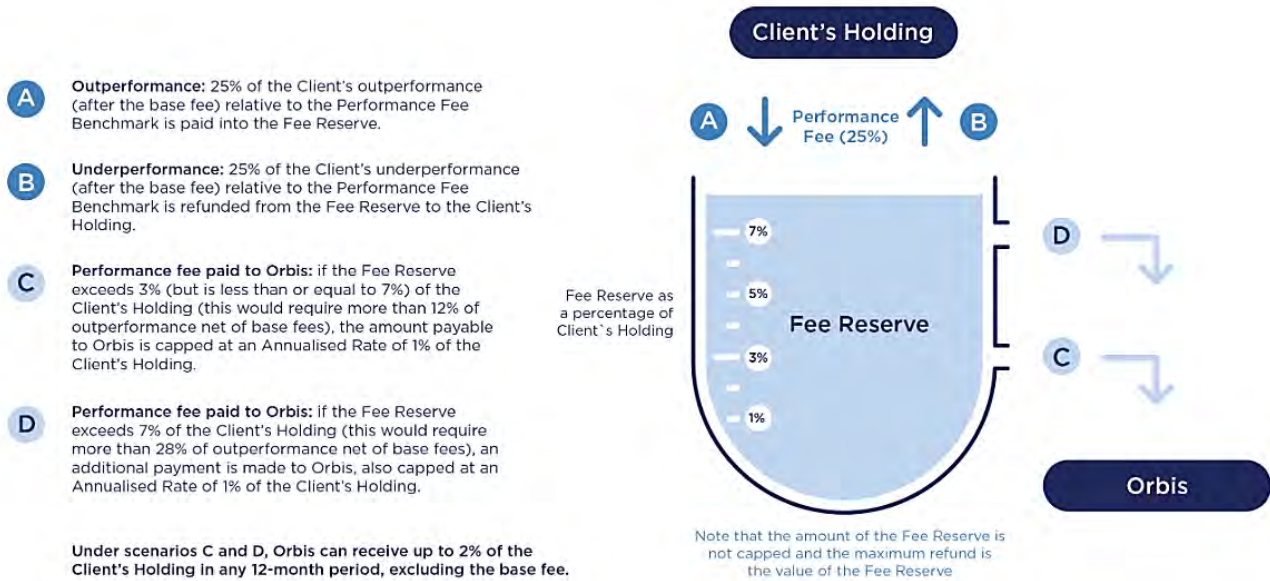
A **Outperformance:** 25% of the Client's outperformance (after the base fee) relative to the Performance Fee Benchmark is paid into the Fee Reserve.

B **Underperformance:** 25% of the Client's underperformance (after the base fee) relative to the Performance Fee Benchmark is refunded from the Fee Reserve to the Client's Holding.

C **Performance fee paid to Orbis:** if the Fee Reserve exceeds 3% (but is less than or equal to 7%) of the Client's Holding (this would require more than 12% of outperformance net of base fees), the amount payable to Orbis is capped at an Annualised Rate of 1% of the Client's Holding.

D **Performance fee paid to Orbis:** if the Fee Reserve exceeds 7% of the Client's Holding (this would require more than 28% of outperformance net of base fees), an additional payment is made to Orbis, also capped at an Annualised Rate of 1% of the Client's Holding.

**Under scenarios C and D, Orbis can receive up to 2% of the Client's Holding in any 12-month period, excluding the base fee.**

Client's Holding

A Performance Fee (25%) B

Fee Reserve as a percentage of Client`s Holding

7%
5%
3%
1%

Fee Reserve

D

C

Orbis

Note that the amount of the Fee Reserve is not capped and the maximum refund is the value of the Fee Reserve